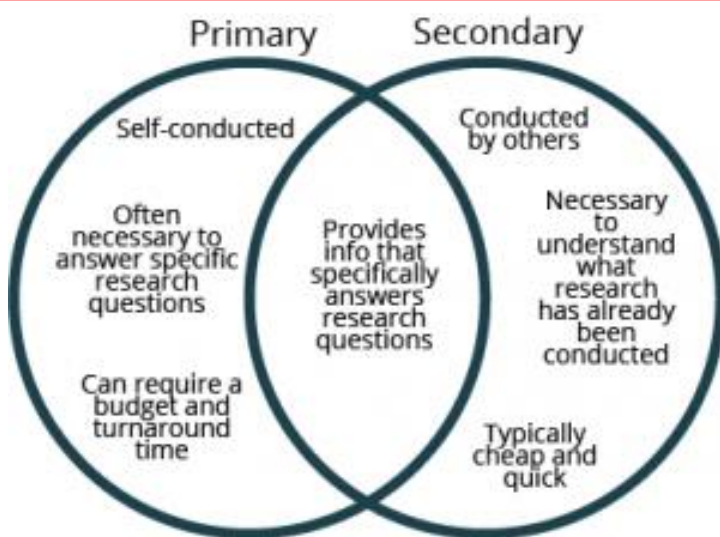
Primary

Secondary

Self-conducted

Often necessary to answer specific research questions

Can require a budget and turnaround time

Provides info that specifically answers research questions

Conducted by others

Necessary to understand what research has already been conducted

Typically cheap and quick